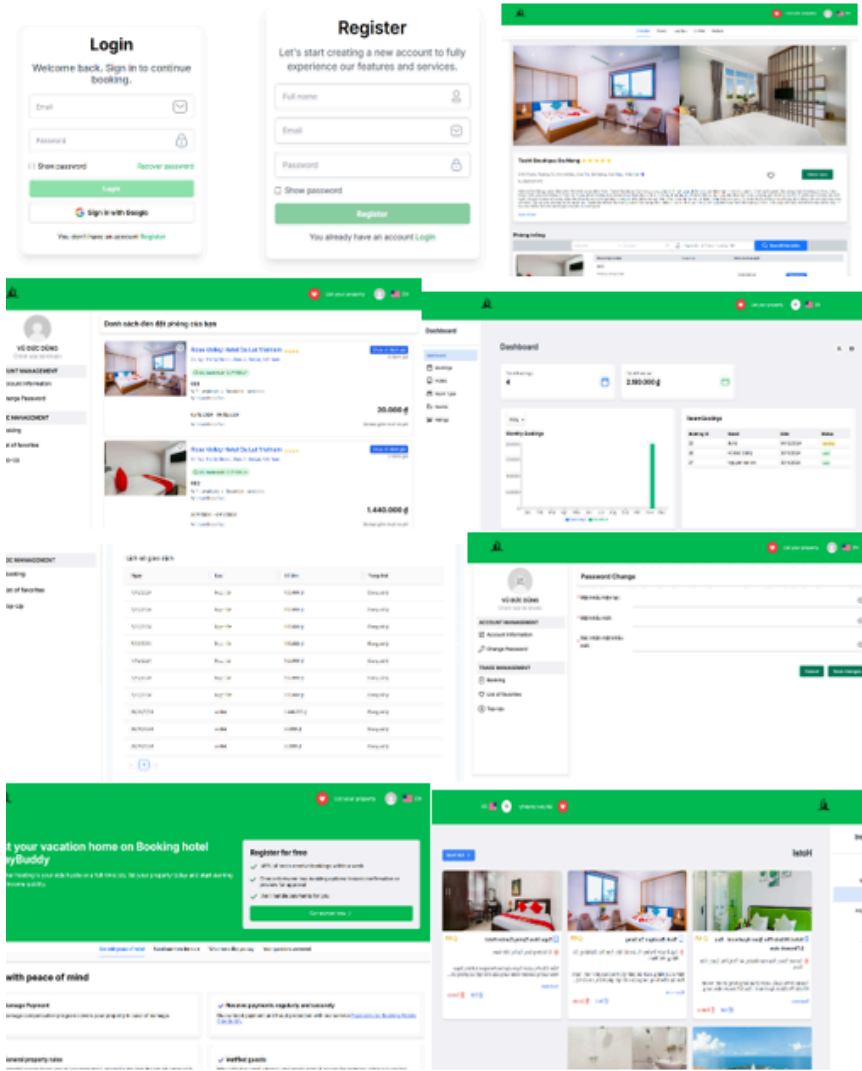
Login

Welcome back. Sign in to continue booking.

Email

Password

Show password

Recover password

Login

Sign in with Google

You don't have an account Register

Register

Let's start creating a new account to fully experience our features and services.

Full name

Email

Password

Show password

Register

You already have an account Login

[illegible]

Danh sách đơn đặt phòng của bạn

VÕ ĐỨC DŨNG

Rose Valley Hotel Da Lat Vietnam

30.000 ₫

Rose Valley Hotel Da Lat Vietnam

1.440.000 ₫

Dashboard

Dashboard

4

2.880.000 ₫

Monthly Bookings

Recent Bookings

Lịch sử giao dịch

Password Change

VÕ ĐỨC DŨNG

ACCOUNT MANAGEMENT

Account Information

Change Password

TRADE MANAGEMENT

Booking

List of favorites

Top-Up

Cancel

Save changes

t your vacation home on Booking hotel ayBuddy

Register for free

Get started now

with peace of mind

Hotel